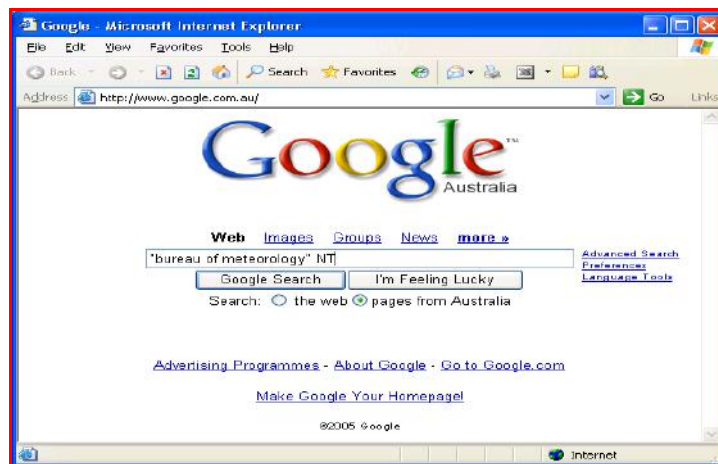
Google - Microsoft Internet Explorer

File Edit View Favorites Tools Help

Back Search Favorites

Address http://www.google.com.au/ Go Links

Google™ Australia

Web Images Groups News more »

"bureau of meteorology" NT

Advanced Search
Preferences
Language Tools

Google Search I'm Feeling Lucky

Search: the web pages from Australia

Advertising Programmes - About Google - Go to Google.com

Make Google Your Homepage!

©2005 Google

Internet